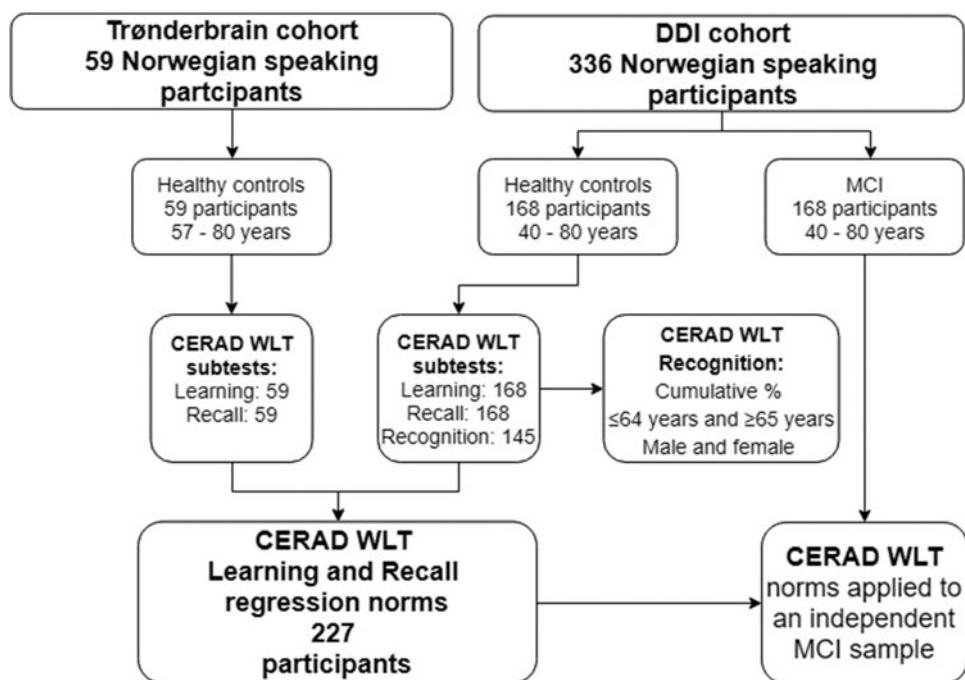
Trønderbrain cohort
59 Norwegian speaking partcipants

DDI cohort
336 Norwegian speaking participants

Healthy controls
59 participants
57 - 80 years

Healthy controls
168 participants
40 - 80 years

MCI
168 participants
40 - 80 years

CERAD WLT subtests:
Learning: 59
Recall: 59

CERAD WLT subtests:
Learning: 168
Recall: 168
Recognition: 145

CERAD WLT Recognition:
Cumulative %
≤64 years and ≥65 years
Male and female

CERAD WLT
Learning and Recall regression norms
227 participants

CERAD WLT
norms applied to an independent MCI sample